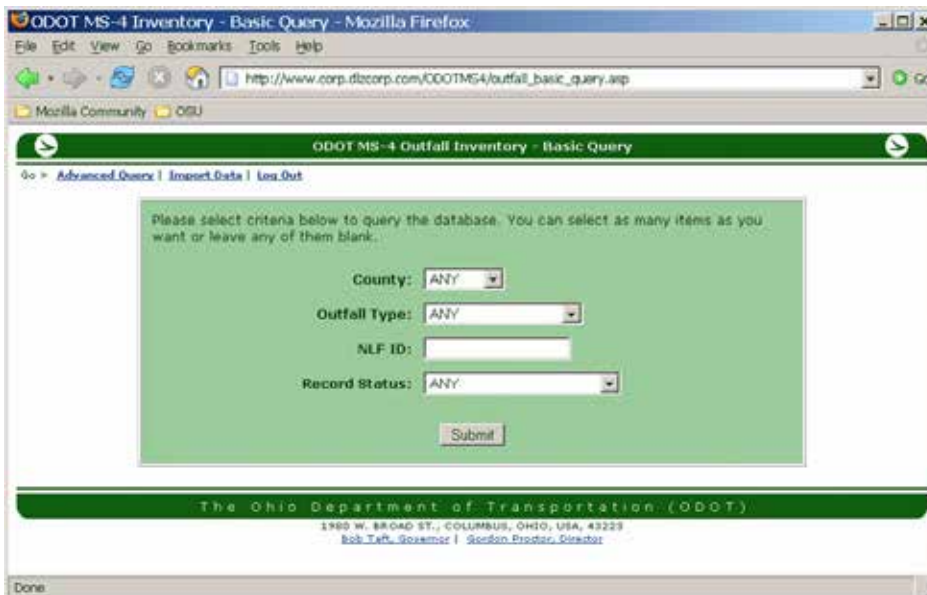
ODOT MS-4 Inventory - Basic Query - Mozilla Firefox

File Edit View Go Bookmarks Tools Help

http://www.corp.dlzcorp.com/ODOTMS4/outfall_basic_query.asp

Mozilla Community OSU

ODOT MS-4 Outfall Inventory - Basic Query

Go > Advanced Query | Import Data | Log Out

Please select criteria below to query the database. You can select as many items as you want or leave any of them blank.

County: ANY

Outfall Type: ANY

NLF ID:

Record Status: ANY

Submit

The Ohio Department of Transportation (ODOT)

1980 W. BROAD ST., COLUMBUS, OHIO, USA, 43223

Bob Taft, Governor | Gordon Proctor, Director

Done